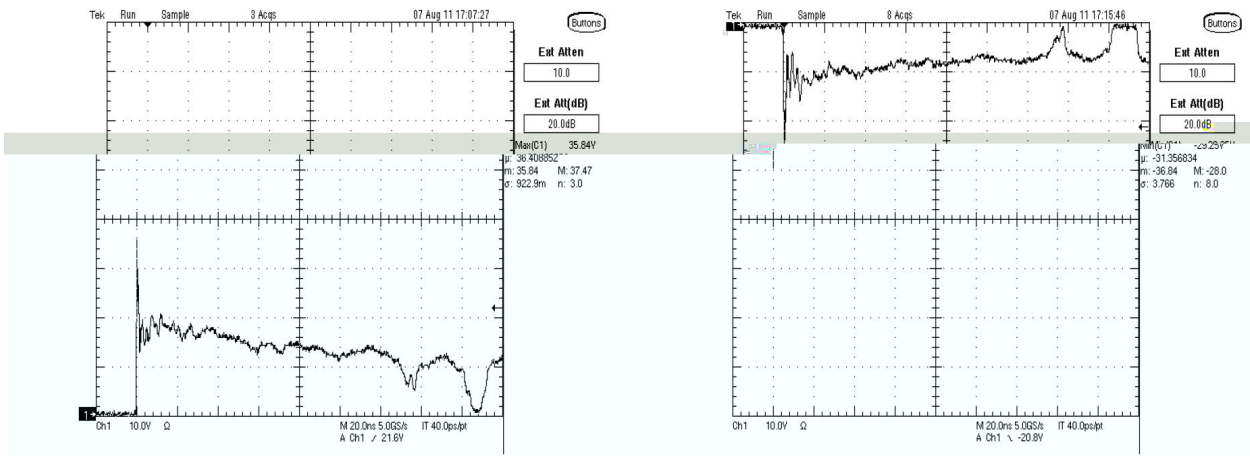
Tek Run Sample 3 Acqs 07 Aug 11 17:07:27

Buttons

Ext Atten

10.0

Ext Att(dB)

20.0dB

Max(C1) 35.84V
μ: 36.408852
m: 35.84 M: 37.47
σ: 922.9m n: 3.0

1

Ch1 10.0V Ω M 20.0ns 5.0GS/s IT 40.0ps/pt
A Ch1 ∕ 21.6V

Tek Run Sample 8 Acqs 07 Aug 11 17:15:46

Buttons

Ext Atten

10.0

Ext Att(dB)

20.0dB

Min(C1) -29.29V
μ: -31.356834
m: -36.84 M: -28.0
σ: 3.766 n: 8.0

1

Ch1 10.0V Ω M 20.0ns 5.0GS/s IT 40.0ps/pt
A Ch1 ∖ -20.8V